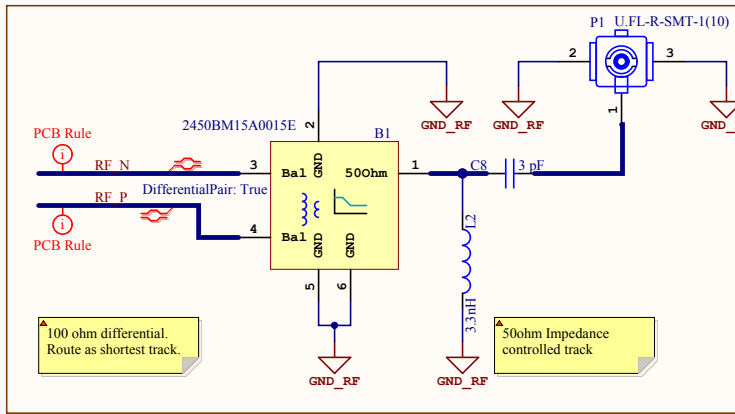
P1 U.FL-R-SMT-1(10)

2

3

1

GND_RF

GND_RF

GND_RF

2450BM15A0015E

B1

2

PCB Rule

RF_N

3

GND

Bal

50Ohm

1

C8

3 pF

DifferentialPair: True

RF_P

4

Bal

GND

GND

L2

PCB Rule

5

6

3.3nH

100 ohm differential. Route as shortest track.

50ohm Impedance controlled track

GND_RF

GND_RF